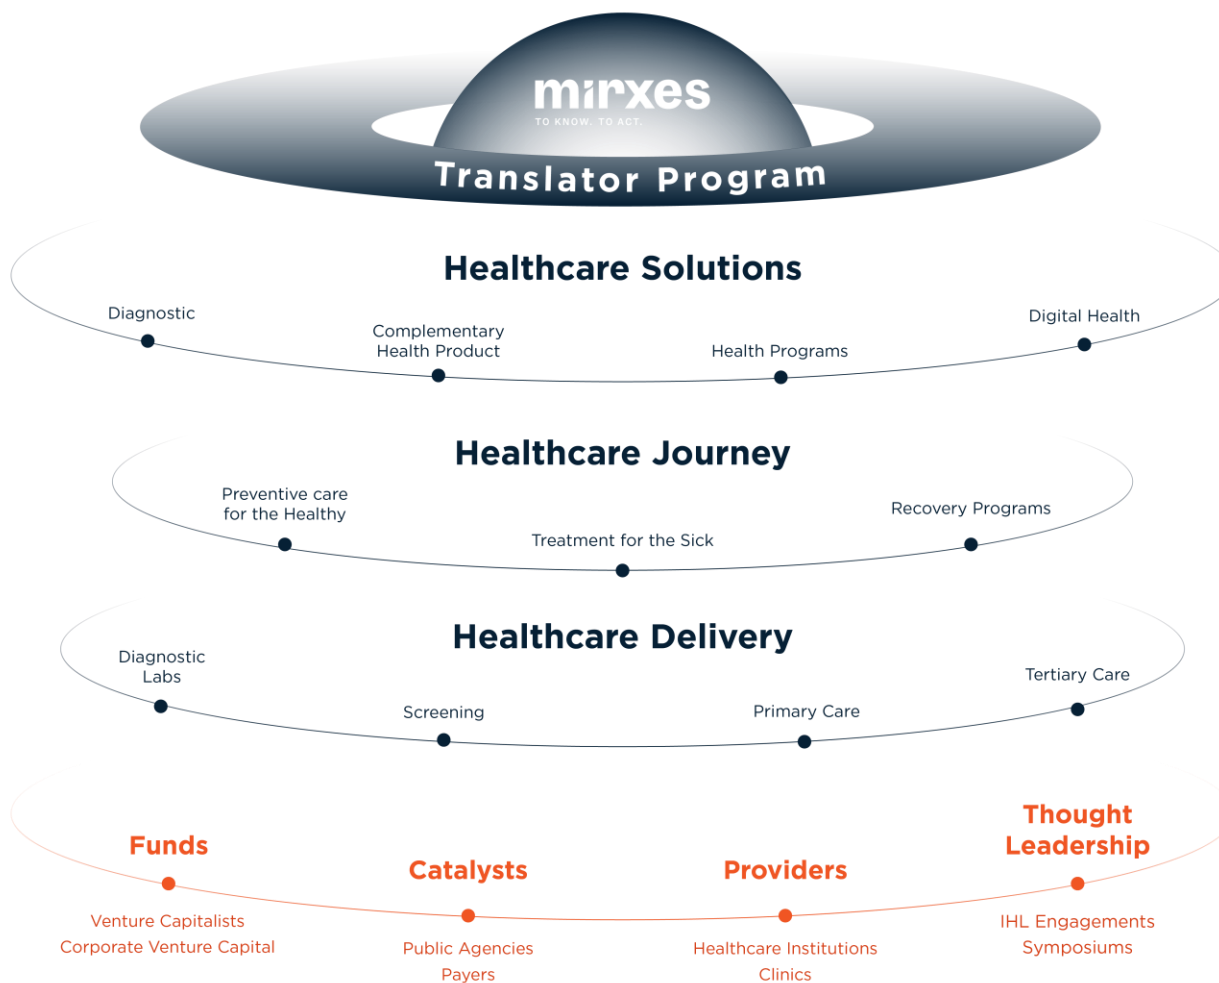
mirxes
TO KNOW. TO ACT.

Translator Program

Healthcare Solutions

Diagnostic

Complementary Health Product

Health Programs

Digital Health

Healthcare Journey

Preventive care for the Healthy

Treatment for the Sick

Recovery Programs

Healthcare Delivery

Diagnostic Labs

Screening

Primary Care

Tertiary Care

Funds

Venture Capitalists
Corporate Venture Capital

Catalysts

Public Agencies
Payers

Providers

Healthcare Institutions
Clinics

Thought Leadership

IHL Engagements
Symposiums